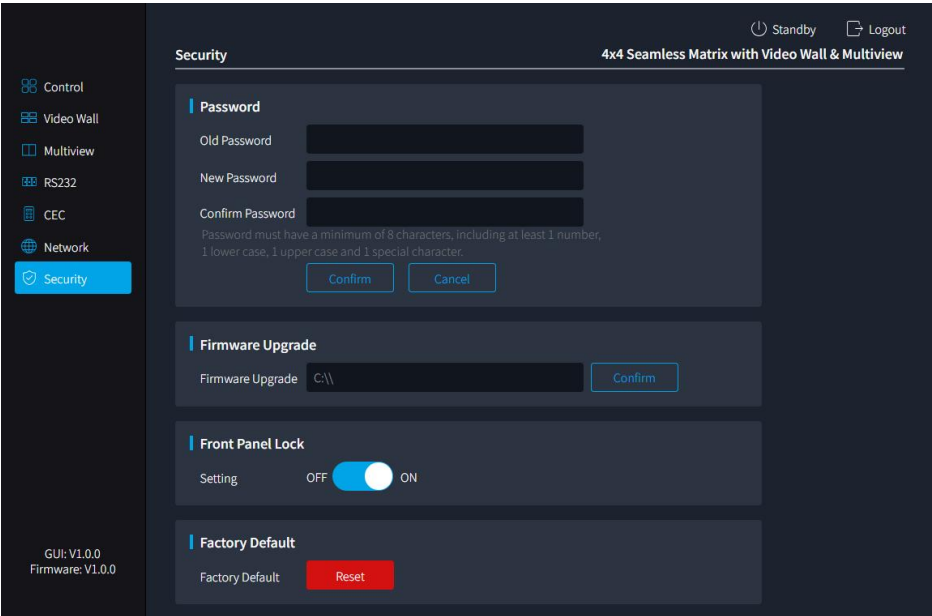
Standby Logout

Security

4x4 Seamless Matrix with Video Wall & Multiview

Control
Video Wall
Multiview
RS232
CEC
Network
Security

Password

Old Password

New Password

Confirm Password

Password must have a minimum of 8 characters, including at least 1 number, 1 lower case, 1 upper case and 1 special character.

Confirm Cancel

Firmware Upgrade

Firmware Upgrade C:\\ Confirm

Front Panel Lock

Setting OFF ON

Factory Default

Factory Default Reset

GUI: V1.0.0
Firmware: V1.0.0